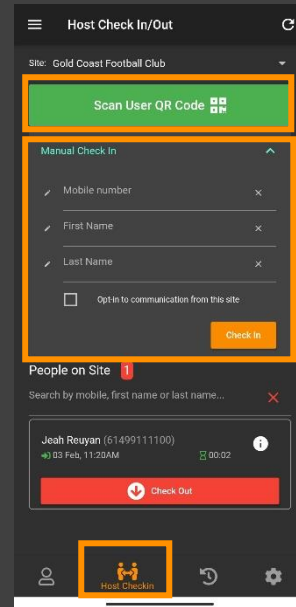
Host Check In/Out

Site: Gold Coast Football Club

Scan User QR Code

Manual Check In

Mobile number

First Name

Last Name

Opt-in to communication from this site

Check In

People on Site 1

Search by mobile, first name or last name...

Jeah Reuyan (61499111100)
03 Feb, 11:20AM
00:02

Check Out

Host Checkin